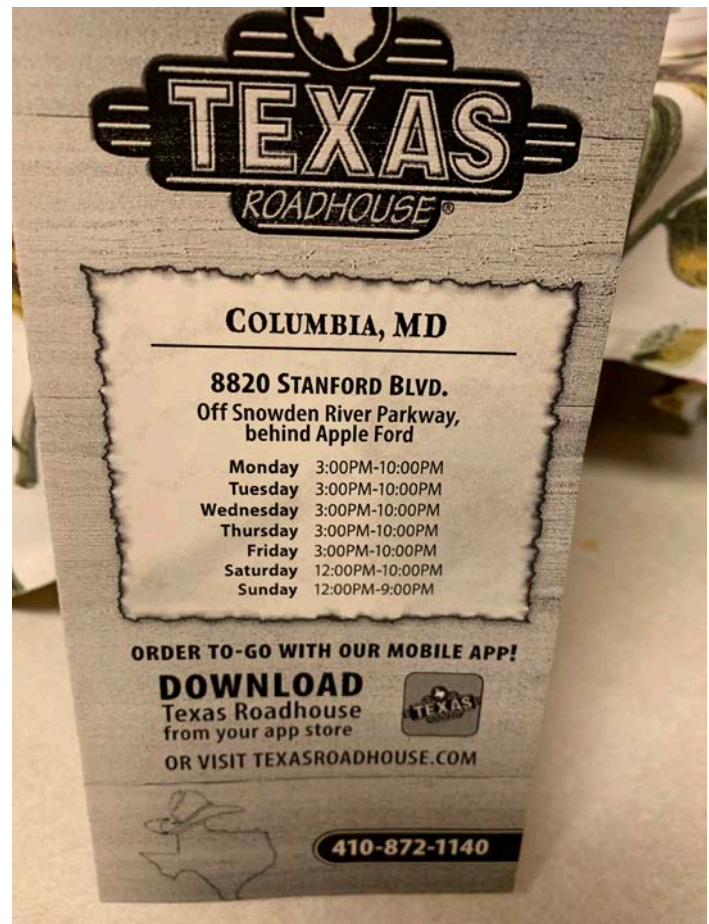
TEXAS
ROADHOUSE®

COLUMBIA, MD

8820 STANFORD BLVD.
Off Snowden River Parkway, behind Apple Ford

| | |
|---|---|
| Monday | 3:00PM-10:00PM |
| Tuesday | 3:00PM-10:00PM |
| Wednesday | 3:00PM-10:00PM |
| Thursday | 3:00PM-10:00PM |
| Friday | 3:00PM-10:00PM |
| Saturday | 12:00PM-10:00PM |
| Sunday | 12:00PM-9:00PM |

ORDER TO-GO WITH OUR MOBILE APP!
DOWNLOAD
Texas Roadhouse
from your app store
TEXAS
OR VISIT TEXASROADHOUSE.COM

410-872-1140